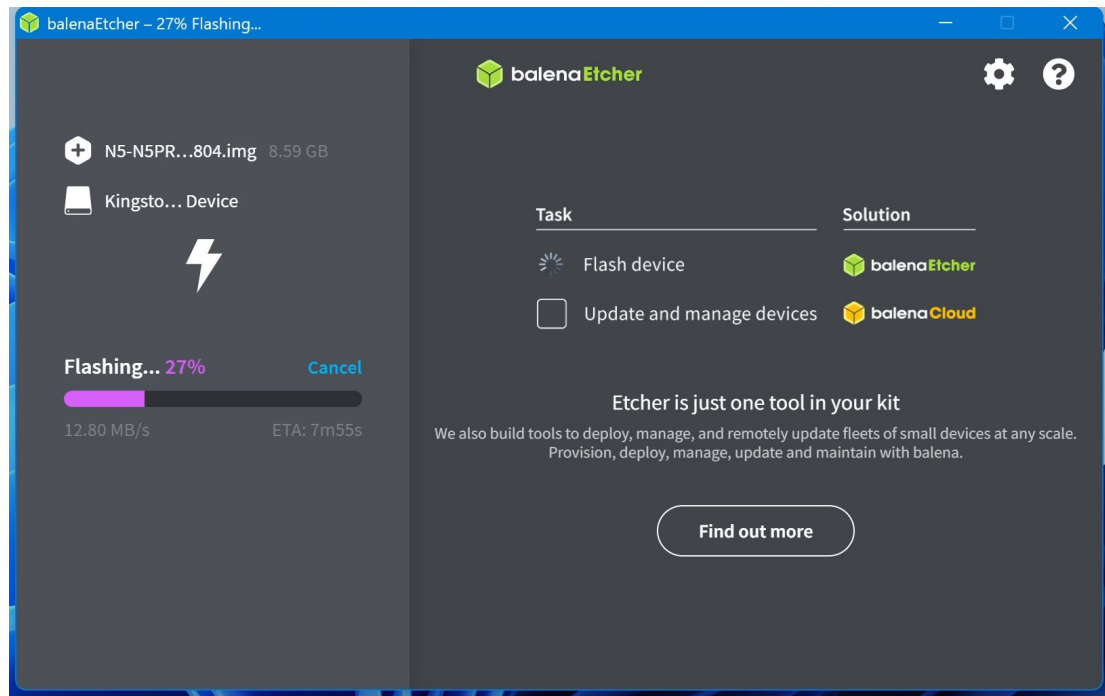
balenaEtcher – 27% Flashing...

N5-N5PR...804.img 8.59 GB

Kingsto... Device

Flashing... 27% Cancel

12.80 MB/s ETA: 7m55s

balenaEtcher

| Task | Solution |
|---|---|
| Flash device | balenaEtcher |
| Update and manage devices | balenaCloud |

Etcher is just one tool in your kit

We also build tools to deploy, manage, and remotely update fleets of small devices at any scale. Provision, deploy, manage, update and maintain with balena.

Find out more